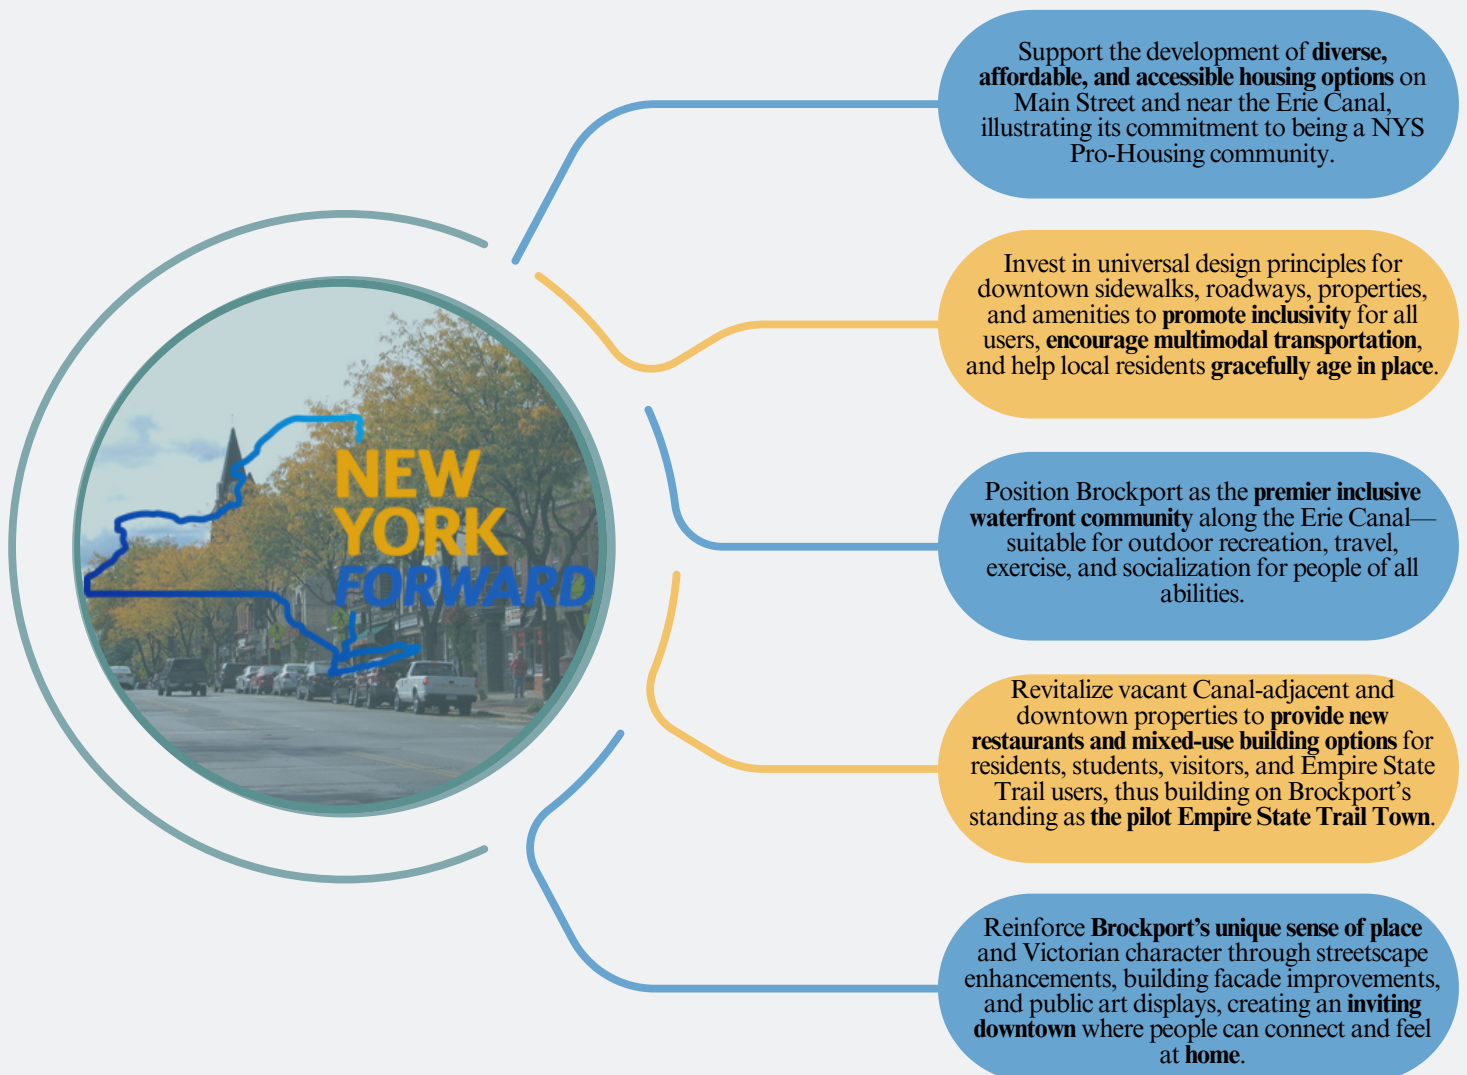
NEW YORK FORWARD

Support the development of **diverse, affordable, and accessible housing options** on Main Street and near the Erie Canal, illustrating its commitment to being a NYS Pro-Housing community.

Invest in universal design principles for downtown sidewalks, roadways, properties, and amenities to **promote inclusivity** for all users, **encourage multimodal transportation**, and help local residents **gracefully age in place**.

Position Brockport as the **premier inclusive waterfront community** along the Erie Canal—suitable for outdoor recreation, travel, exercise, and socialization for people of all abilities.

Revitalize vacant Canal-adjacent and downtown properties to **provide new restaurants and mixed-use building options** for residents, students, visitors, and Empire State Trail users, thus building on Brockport's standing as **the pilot Empire State Trail Town**.

Reinforce **Brockport's unique sense of place** and Victorian character through streetscape enhancements, building facade improvements, and public art displays, creating an **inviting downtown** where people can connect and feel at **home**.